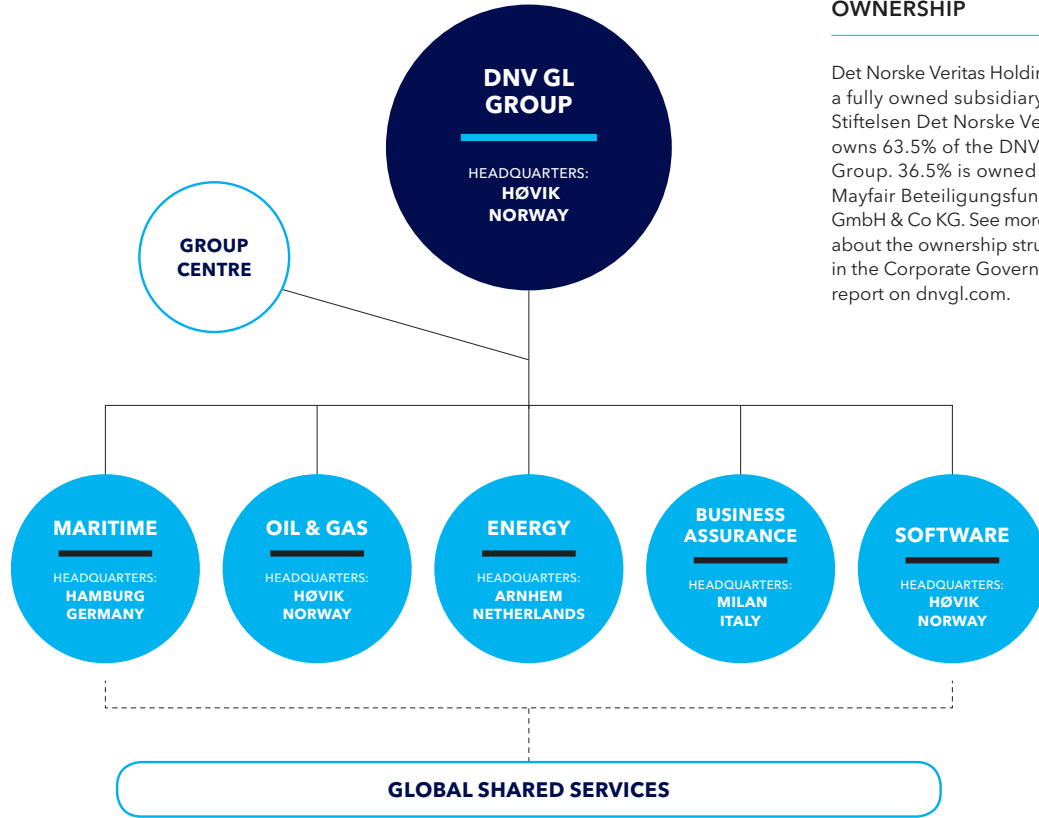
DNV GL GROUP

HEADQUARTERS:
HØVIK
NORWAY

GROUP CENTRE

OWNERSHIP

Det Norske Veritas Holdin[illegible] a fully owned subsidiary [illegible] Stiftelsen Det Norske Ve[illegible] owns 63.5% of the DNV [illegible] Group. 36.5% is owned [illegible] Mayfair Beteiligungsfun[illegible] GmbH & Co KG. See more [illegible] about the ownership stru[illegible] in the Corporate Govern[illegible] report on dnvgl.com.

MARITIME
HEADQUARTERS:
HAMBURG
GERMANY

OIL & GAS
HEADQUARTERS:
HØVIK
NORWAY

ENERGY
HEADQUARTERS:
ARNHEM
NETHERLANDS

BUSINESS ASSURANCE
HEADQUARTERS:
MILAN
ITALY

SOFTWARE
HEADQUARTERS:
HØVIK
NORWAY

GLOBAL SHARED SERVICES